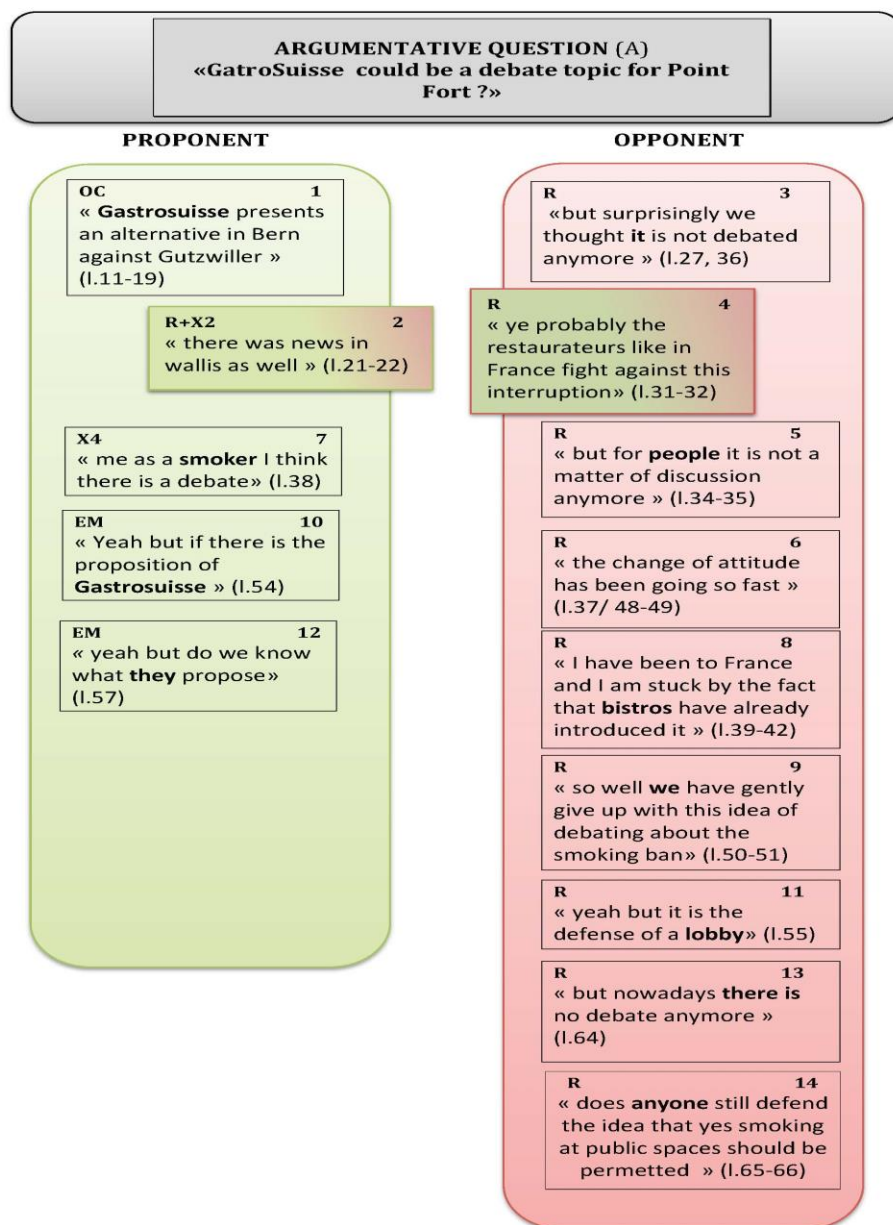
ARGUMENTATIVE QUESTION (A)
«GatroSuisse could be a debate topic for Point Fort ?»

PROPONENT

OC 1
« Gastrosuisse presents an alternative in Bern against Gutzwiller » (l.11-19)

R+X2 2
« there was news in wallis as well » (l.21-22)

X4 7
« me as a smoker I think there is a debate» (l.38)

EM 10
« Yeah but if there is the proposition of Gastrosuisse » (l.54)

EM 12
« yeah but do we know what they propose» (l.57)

OPPONENT

R 3
«but surprisingly we thought it is not debated anymore » (l.27, 36)

R 4
« ye probably the restaurateurs like in France fight against this interruption» (l.31-32)

R 5
« but for people it is not a matter of discussion anymore » (l.34-35)

R 6
« the change of attitude has been going so fast » (l.37/ 48-49)

R 8
« I have been to France and I am stuck by the fact that bistros have already introduced it » (l.39-42)

R 9
« so well we have gently give up with this idea of debating about the smoking ban» (l.50-51)

R 11
« yeah but it is the defense of a lobby» (l.55)

R 13
« but nowadays there is no debate anymore » (l.64)

R 14
« does anyone still defend the idea that yes smoking at public spaces should be permetted » (l.65-66)